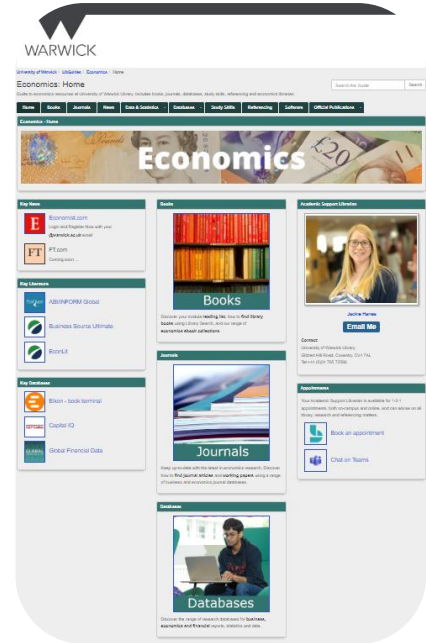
WARWICK

University of Warwick › LibGuides › Economics › Home

Economics: Home

Guide to economics resources at University of Warwick Library. Includes books, journals, databases, study skills, referencing and economics libraries.

Search this Guide Search

Home | Books | Journals | News | Data & Statistics | Databases | Study Skills | Referencing | Software | Official Publications

Economics - Home

Economics

Key News

Economist.com
Login and Register Now with your @warwick.ac.uk email

FT.com
Coming soon...

Key Literature

ABI/INFORM Global

Business Source Ultimate

EconLit

Key Databases

Eikon - book terminal

Capital IQ

Global Financial Data

Books

Books

Discover your module reading list, how to find library books using Library Search, and our range of economics ebook collections.

Journals

Journals

Keep up-to-date with the latest in economics research. Discover how to find journal articles and working papers using a range of business and economics journal databases.

Databases

Databases

Discover the range of research databases for business, economics and financial reports, statistics and data.

Academic Support Librarian

Jackie Hames

Email Me

Contact:
University of Warwick Library
Gibbet Hill Road, Coventry, CV4 7AL
Tel: +44 (0)24 765 72596

Appointments

Your Academic Support Librarian is available for 1-2-1 appointments, both on-campus and online, and can advise on all library, research and referencing matters.

Book an appointment

Chat on Teams